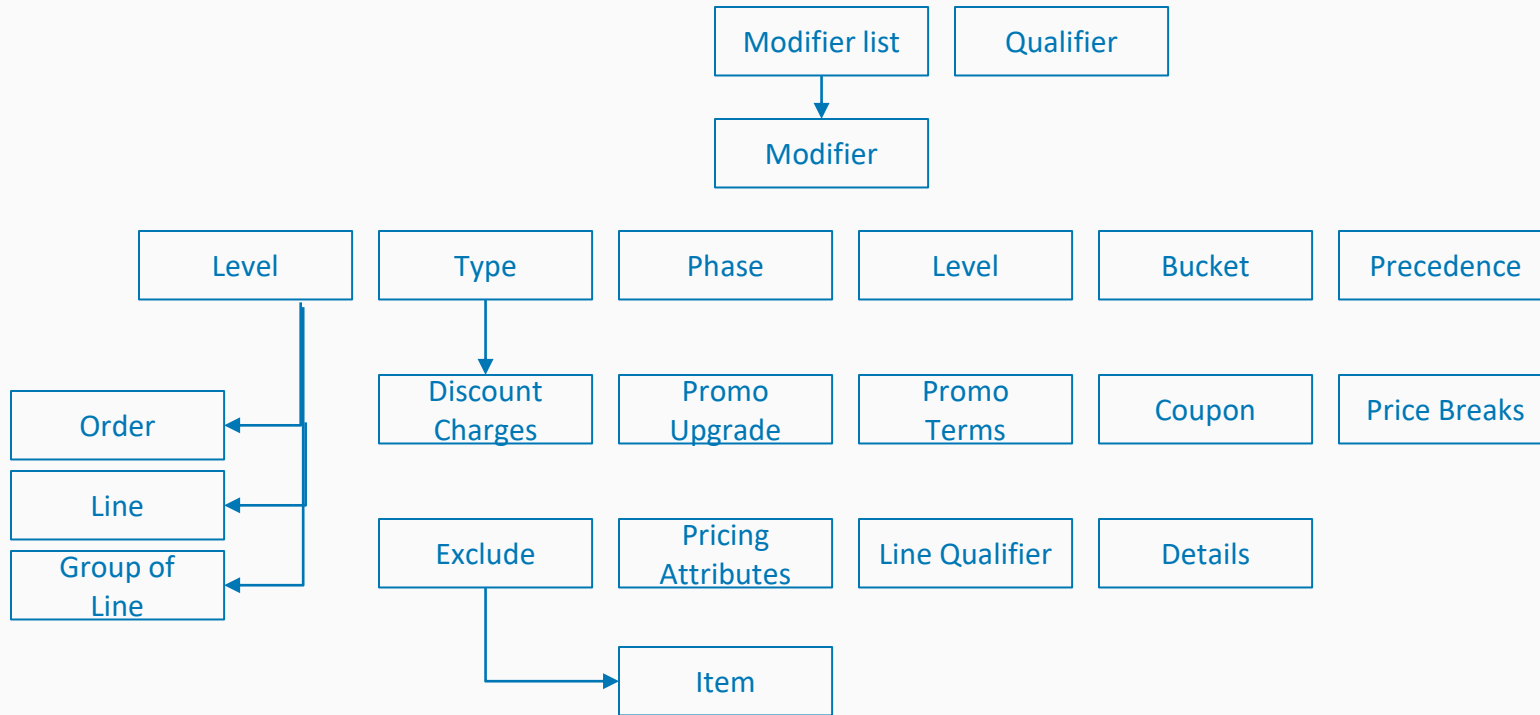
Modifier list

Qualifier

Modifier

Level

Type

Phase

Level

Bucket

Precedence

Order

Line

Group of Line

Discount Charges

Promo Upgrade

Promo Terms

Coupon

Price Breaks

Exclude

Pricing Attributes

Line Qualifier

Details

Item